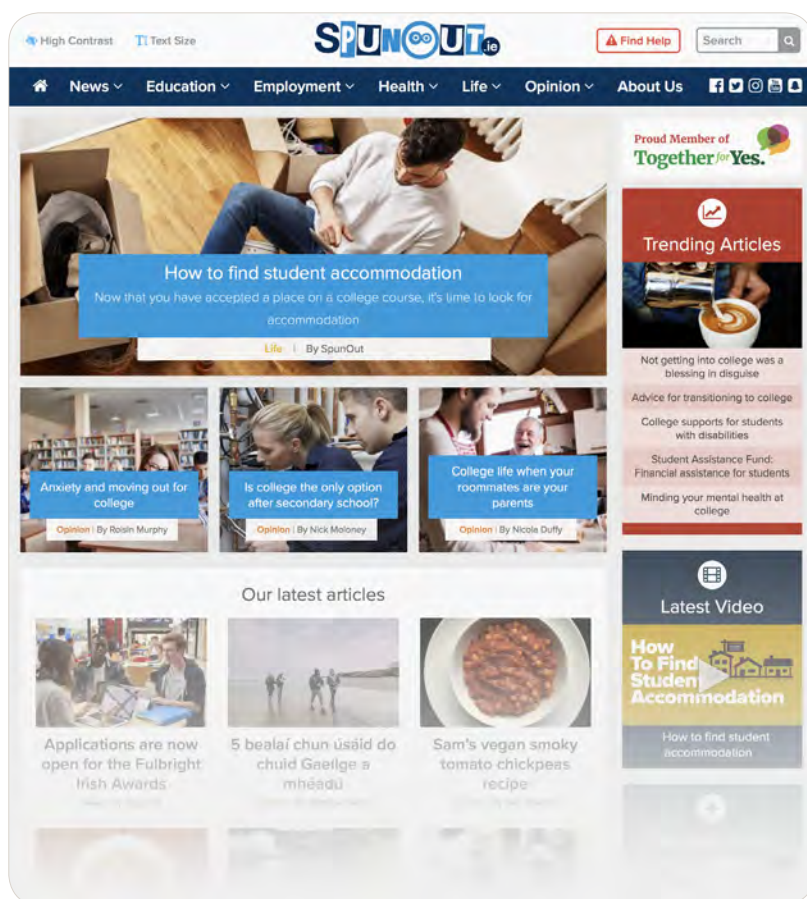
High Contrast  Text Size

SpunOut.ie

Find Help  Search

News  Education  Employment  Health  Life  Opinion  About Us

How to find student accommodation
Now that you have accepted a place on a college course, it's time to look for accommodation
Life | By SpunOut

Anxiety and moving out for college
Opinion | By Roisin Murphy

Is college the only option after secondary school?
Opinion | By Nick Moloney

College life when your roommates are your parents
Opinion | By Nicole Duffy

Our latest articles

Applications are now open for the Fulbright Irish Awards

5 bealaí chun úsáid do chuid Gaeilge a mhéadú

Sam's vegan smoky tomato chickpeas recipe

Proud Member of Together for Yes.

Trending Articles

Not getting into college was a blessing in disguise

Advice for transitioning to college

College supports for students with disabilities

Student Assistance Fund: Financial assistance for students

Minding your mental health at college

Latest Video

How To Find Student Accommodation

How to find student accommodation